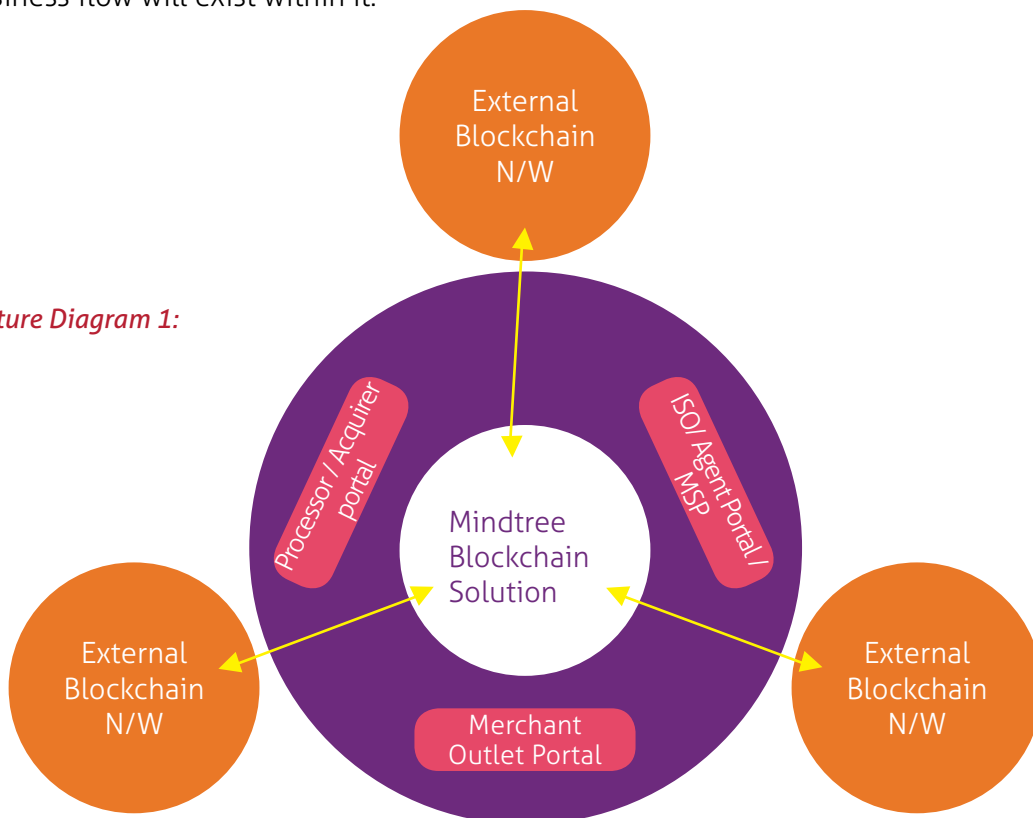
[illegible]siness flow will exist within it.

ture Diagram 1:

External Blockchain N/W

Processor / Acquirer portal

ISO/ Agent Portal / MSP

Mindtree Blockchain Solution

External Blockchain N/W

External Blockchain N/W

Merchant Outlet Portal